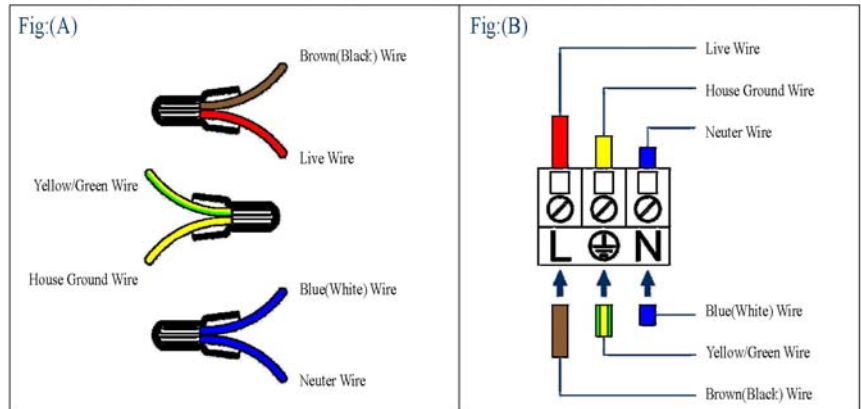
Fig:(A)

Brown(Black) Wire

Live Wire

Yellow/Green Wire

House Ground Wire

Blue(White) Wire

Neuter Wire

Fig:(B)

Live Wire

House Ground Wire

Neuter Wire

L

N

Blue(White) Wire

Yellow/Green Wire

Brown(Black) Wire